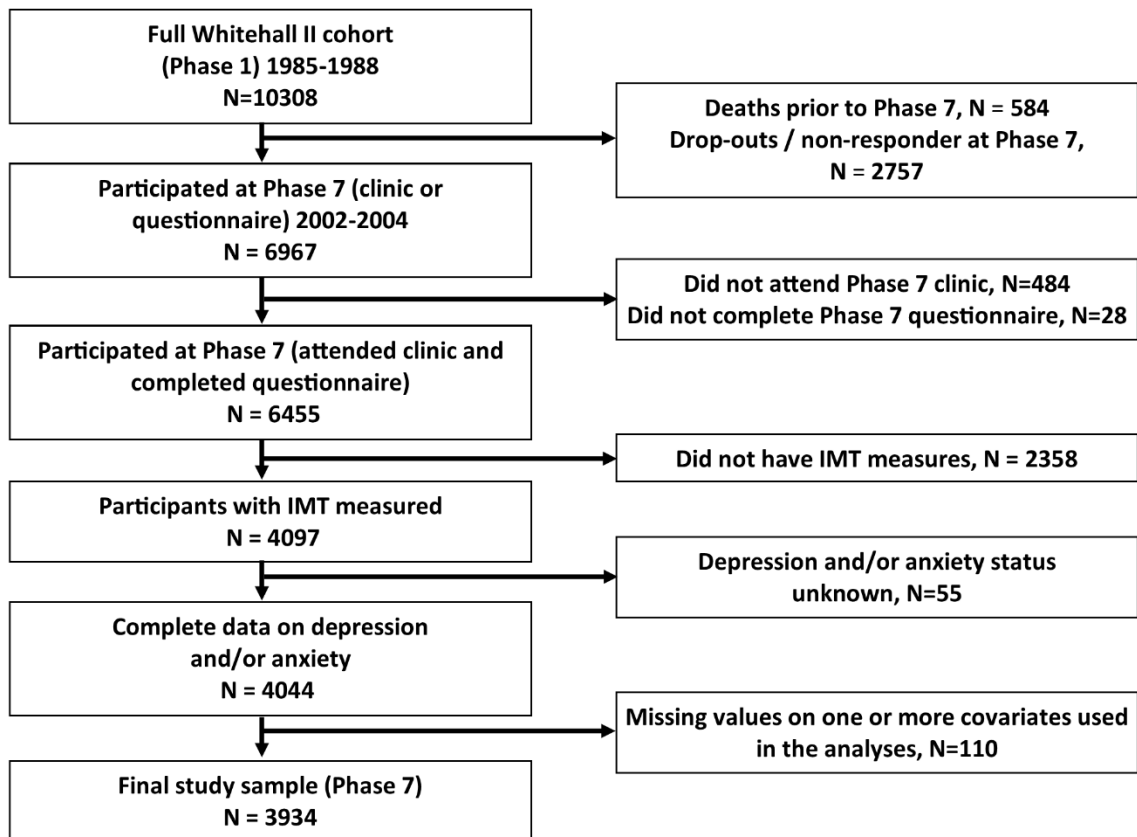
Full Whitehall II cohort
(Phase 1) 1985-1988
N=10308

Deaths prior to Phase 7, N = 584
Drop-outs / non-responder at Phase 7,
N = 2757

Participated at Phase 7 (clinic or questionnaire) 2002-2004
N = 6967

Did not attend Phase 7 clinic, N=484
Did not complete Phase 7 questionnaire, N=28

Participated at Phase 7 (attended clinic and completed questionnaire)
N = 6455

Did not have IMT measures, N = 2358

Participants with IMT measured
N = 4097

Depression and/or anxiety status unknown, N=55

Complete data on depression and/or anxiety
N = 4044

Missing values on one or more covariates used in the analyses, N=110

Final study sample (Phase 7)
N = 3934